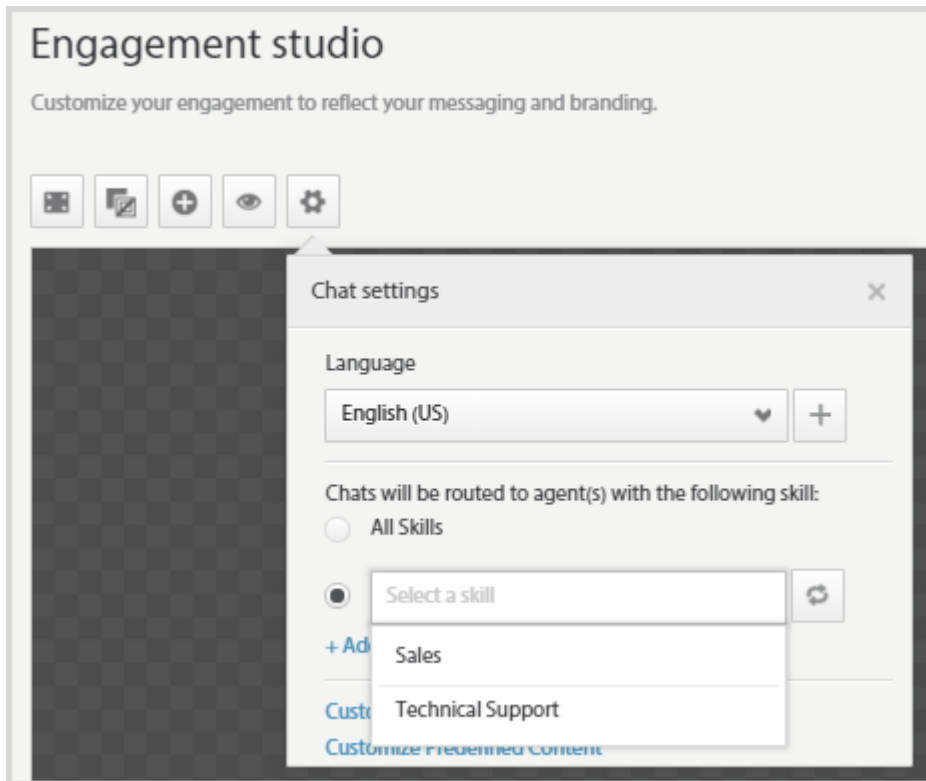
Engagement studio

Customize your engagement to reflect your messaging and branding.

Chat settings

×

Language

English (US)

+

Chats will be routed to agent(s) with the following skill:

All Skills

Select a skill

+ Ad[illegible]

Sales

Cust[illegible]

Technical Support

Cust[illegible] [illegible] Content